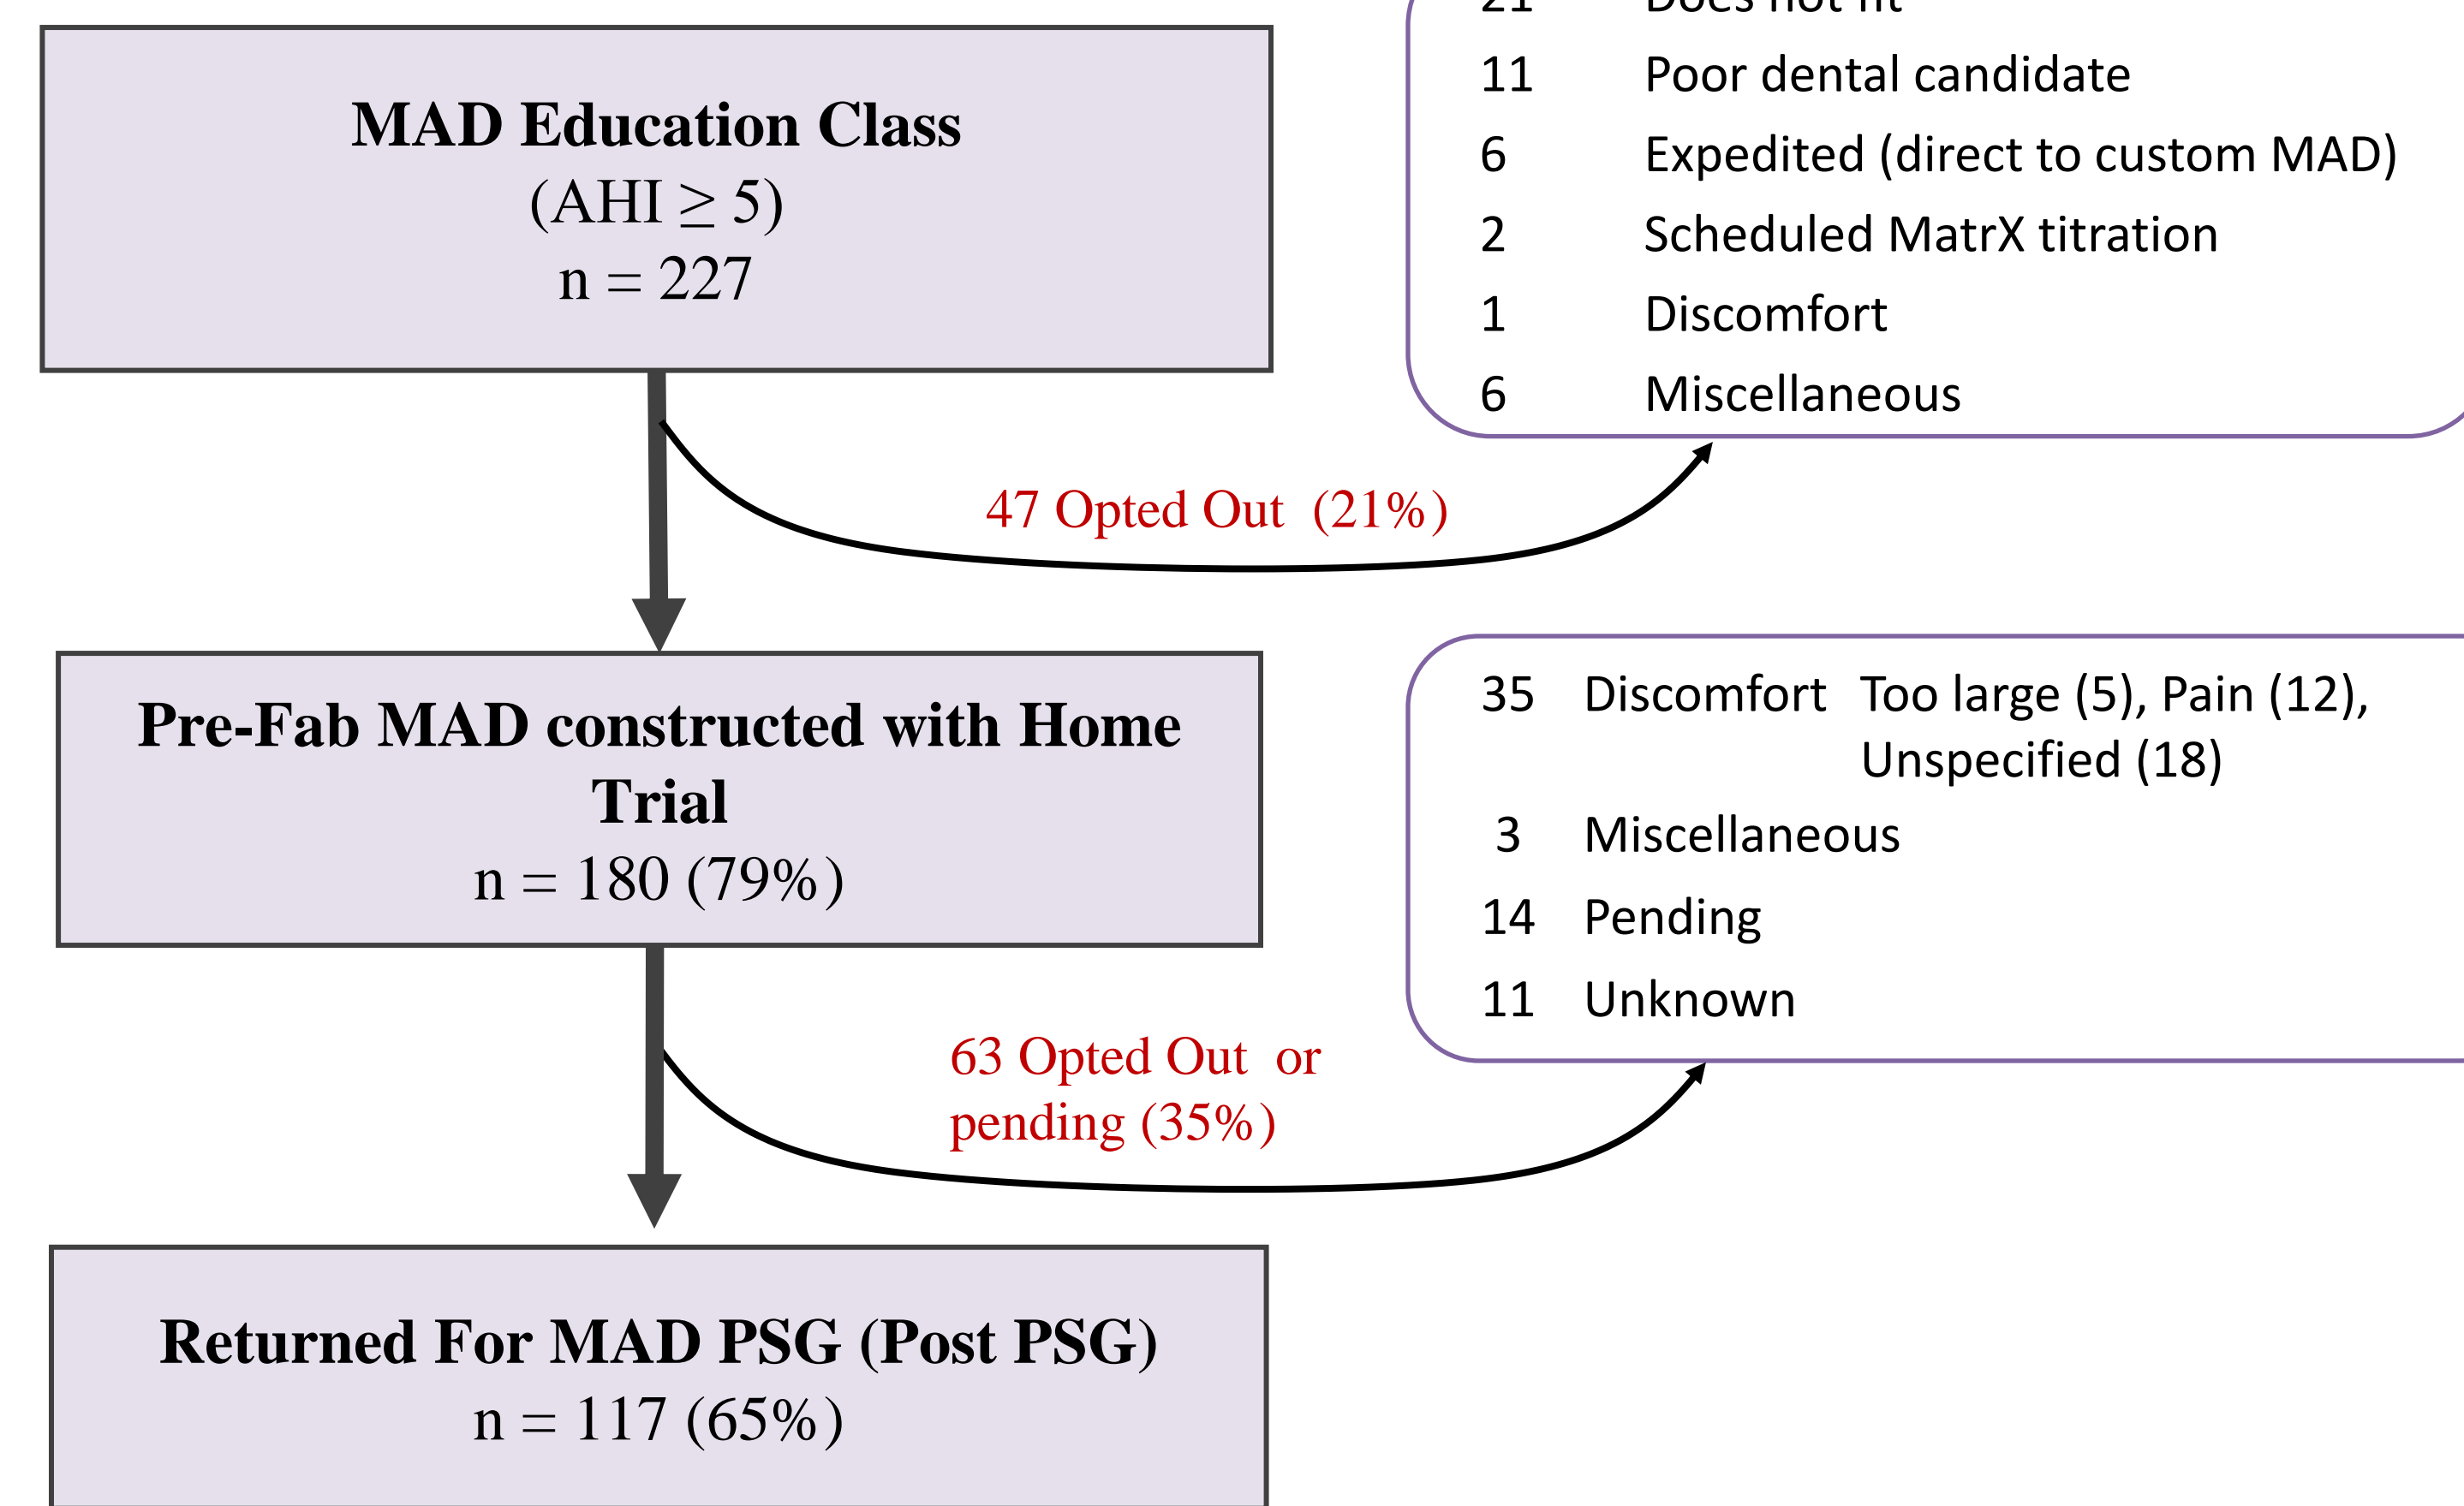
MAD Education Class
(AHI $\geq$ 5)
n = 227

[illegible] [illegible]
11 Poor dental candidate
6 Expedited (direct to custom MAD)
2 Scheduled MatrX titration
1 Discomfort
6 Miscellaneous

47 Opted Out (21%)

Pre-Fab MAD constructed with Home Trial
n = 180 (79%)

35 Discomfort Too large (5), Pain (12), Unspecified (18)
3 Miscellaneous
14 Pending
11 Unknown

63 Opted Out or pending (35%)

Returned For MAD PSG (Post PSG)
n = 117 (65%)